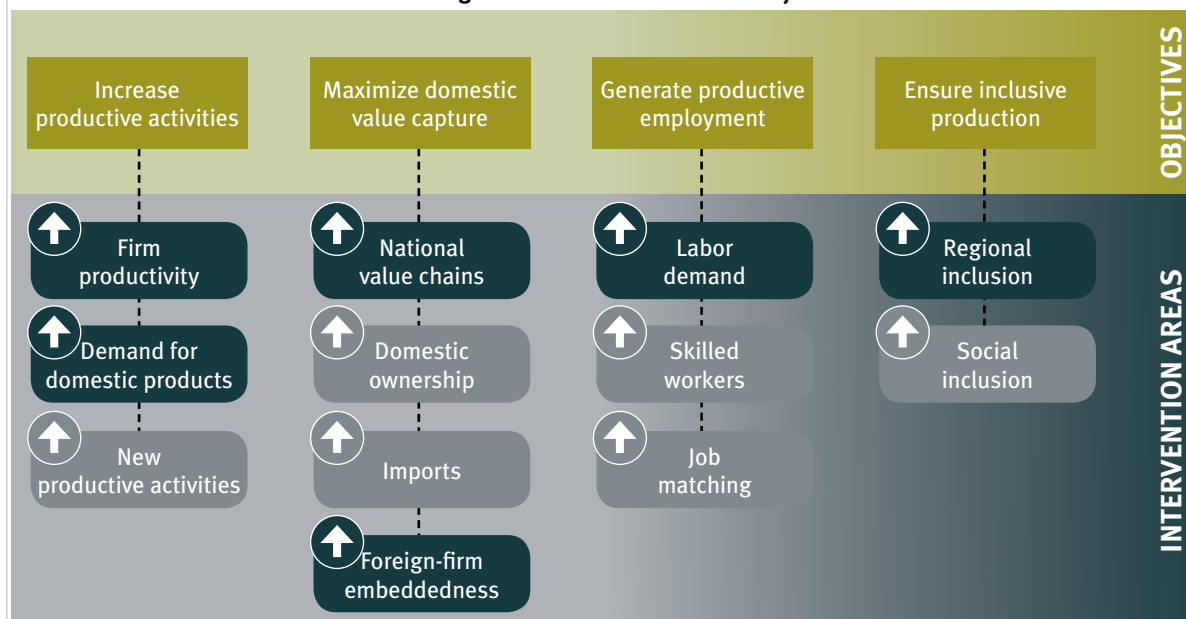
OBJECTIVES

Increase productive activities

Maximize domestic value capture

Generate productive employment

Ensure inclusive production

INTERVENTION AREAS

Firm productivity

Demand for domestic products

New productive activities

National value chains

Domestic ownership

Imports

Foreign-firm embeddedness

Labor demand

Skilled workers

Job matching

Regional inclusion

Social inclusion